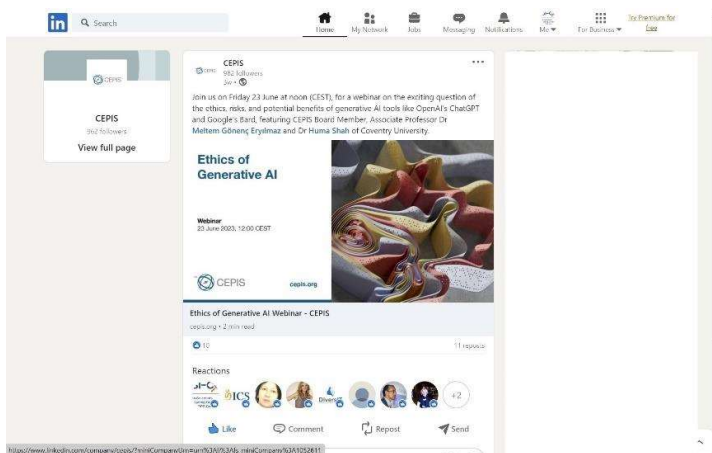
in Search

Home My Network Jobs Messaging Notifications Me For Business Try Premium for free

CEPIS

CEPIS
962 followers
View full page

CEPIS
CEPIS
962 followers
3w •

Join us on Friday 23 June at noon (CEST), for a webinar on the exciting question of the ethics, risks, and potential benefits of generative AI tools like OpenAI's ChatGPT and Google's Bard, featuring CEPIS Board Member, Associate Professor Dr Meltem Gönenç Eryılmaz and Dr Huma Shah of Coventry University.

Ethics of Generative AI

Webinar
23 June 2023, 12:00 CEST

CEPIS
cepis.org

Ethics of Generative AI Webinar - CEPIS
cepis.org • 2 min read

10
11 reposts

Reactions

ICS
Diversity
+2

Like Comment Repost Send

https://www.linkedin.com/company/cepis/?miniCompanyUrn=urn%3Ali%3Afs_miniCompany%3A1052811